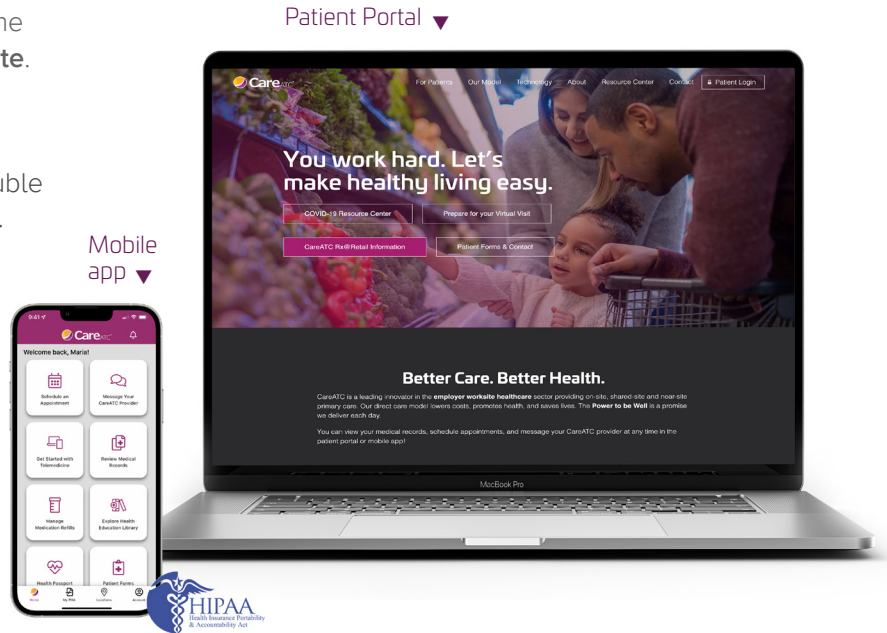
ne
te.

uble

Patient Portal ▼

Mobile app ▼

9:41
CareATC
Welcome back, Maria!
Schedule an Appointment
Message Your CareATC Provider
Get Started with Telemedicine
Review Medical Records
Manage Medication Refills
Explore Health Education Library
Health Passport
Patient Forms
Home
My Wellness
Locations
Account

CareATC
For Patients
Our Model
Technology
About
Resource Center
Contact
Patient Login

You work hard. Let's make healthy living easy.

COVID-19 Resource Center
Prepare for your Virtual Visit
CareATC Rx@Retail Information
Patient Forms & Contact

Better Care. Better Health.

CareATC is a leading innovator in the employer worksite healthcare sector providing on-site, shared-site and near-site primary care. Our direct care model lowers costs, promotes health, and saves lives. The Power to be Well is a promise we deliver each day.

You can view your medical records, schedule appointments, and message your CareATC provider at any time in the patient portal or mobile app!

MacBook Pro

HIPAA
Health Insurance Portability & Accountability Act